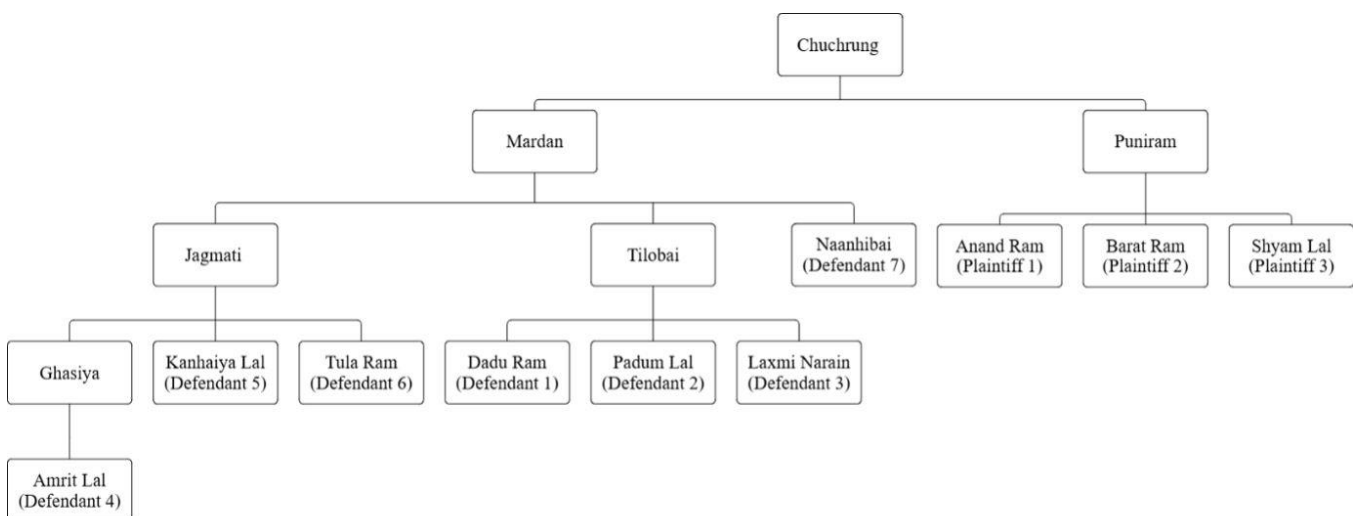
Chuchrung

Mardan

Puniram

Jagmati

Tilobai

Naanhibai (Defendant 7)

Anand Ram (Plaintiff 1)

Barat Ram (Plaintiff 2)

Shyam Lal (Plaintiff 3)

Ghasiya

Kanhaiya Lal (Defendant 5)

Tula Ram (Defendant 6)

Dadu Ram (Defendant 1)

Padum Lal (Defendant 2)

Laxmi Narain (Defendant 3)

Amrit Lal (Defendant 4)